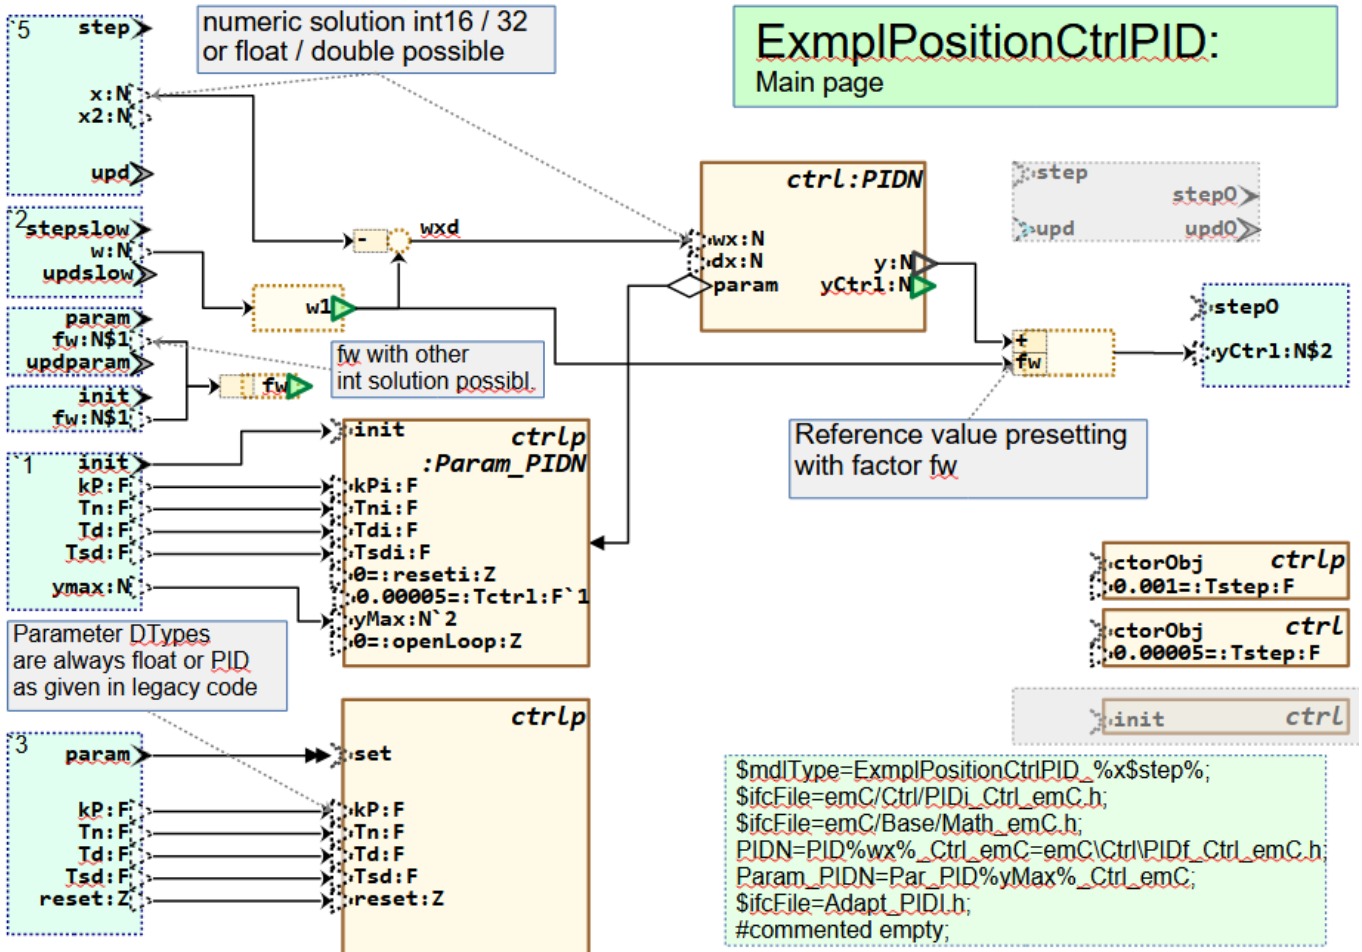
5 step
x:N
x2:N
upd

numeric solution int16 / 32
or float / double possible

ExmplPositionCtrlPID:
Main page

2 stepslow
w:N
updslow

-
wxd

w1

ctrl:PIDN
wx:N
dx:N
param
y:N
yCtrl:N

step
step0
upd
upd0

param
fw:N$1
updparam
init
fw:N$1

fw

fw with other
int solution possibl.

+
fw

step0
yCtrl:N$2

Reference value presetting
with factor fw

1 init
kP:F
Tn:F
Td:F
Tsd:F
ymax:N

init
ctrlp
:Param_PIDN
kPi:F
Tni:F
Tdi:F
Tsdi:F
0=:reseti:Z
0.00005=:Tctrl:F`1
yMax:N`2
0=:openLoop:Z

ctorObj ctrlp
0.001=:Tstep:F

ctorObj ctrl
0.00005=:Tstep:F

Parameter DTypes
are always float or PID
as given in legacy code

init ctrl

3 param
kP:F
Tn:F
Td:F
Tsd:F
reset:Z

ctrlp
set
kP:F
Tn:F
Td:F
Tsd:F
reset:Z

$mdlType=ExmplPositionCtrlPID_%x$step%;
$ifcFile=emC/Ctrl/PIDi_Ctrl_emC.h;
$ifcFile=emC/Base/Math_emC.h;
PIDN=PID%wx%_Ctrl_emC=emC\Ctrl\PIDf_Ctrl_emC.h;
Param_PIDN=Par_PID%yMax%_Ctrl_emC;
$ifcFile=Adapt_PIDI.h;
#commented empty;